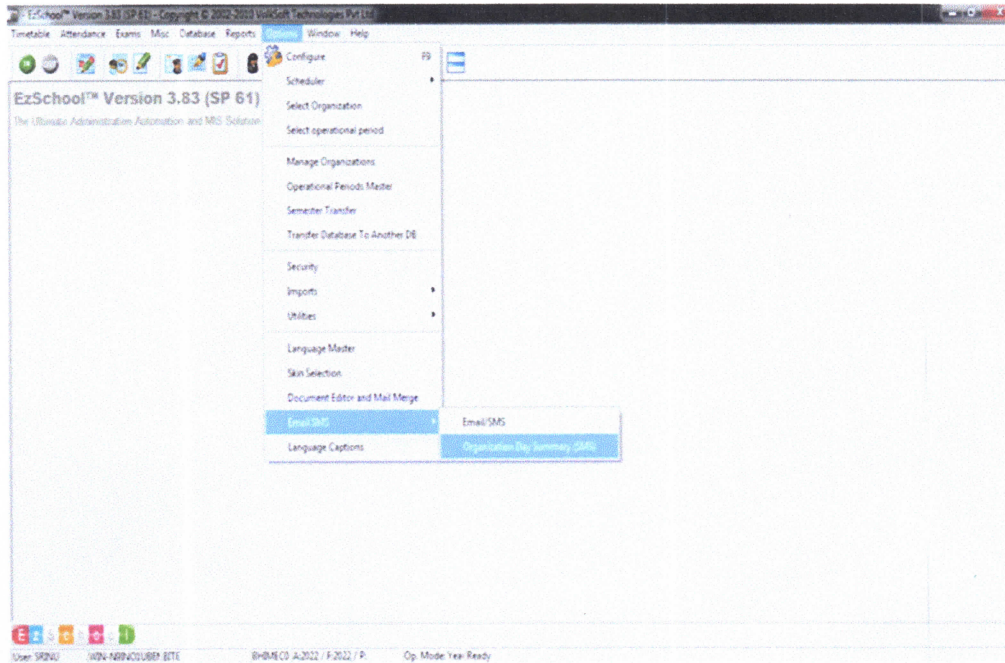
EzSchool™ Version 3.83 (SP 61) - Copyright © 2002-2013 VeliSoft Technologies Pvt Ltd

Timetable Attendance Exams Misc Database Reports Options Window Help

EzSchool™ Version 3.83 (SP 61)
The Ultimate Administration Automation and MIS Solution

Configure F9
Scheduler
Select Organization
Select operational period
Manage Organizations
Operational Periods Master
Semester Transfer
Transfer Database To Another DB
Security
Imports
Utilities
Language Master
Skin Selection
Document Editor and Mail Merge
Email/SMS
Language Captions

Email/SMS
Organization Day Summary (SMS)

User: SRINU WIN-NBNOSUBBF.BITE BHIMECO A-2022 / F-2022 / P. Op. Mode: Year Ready